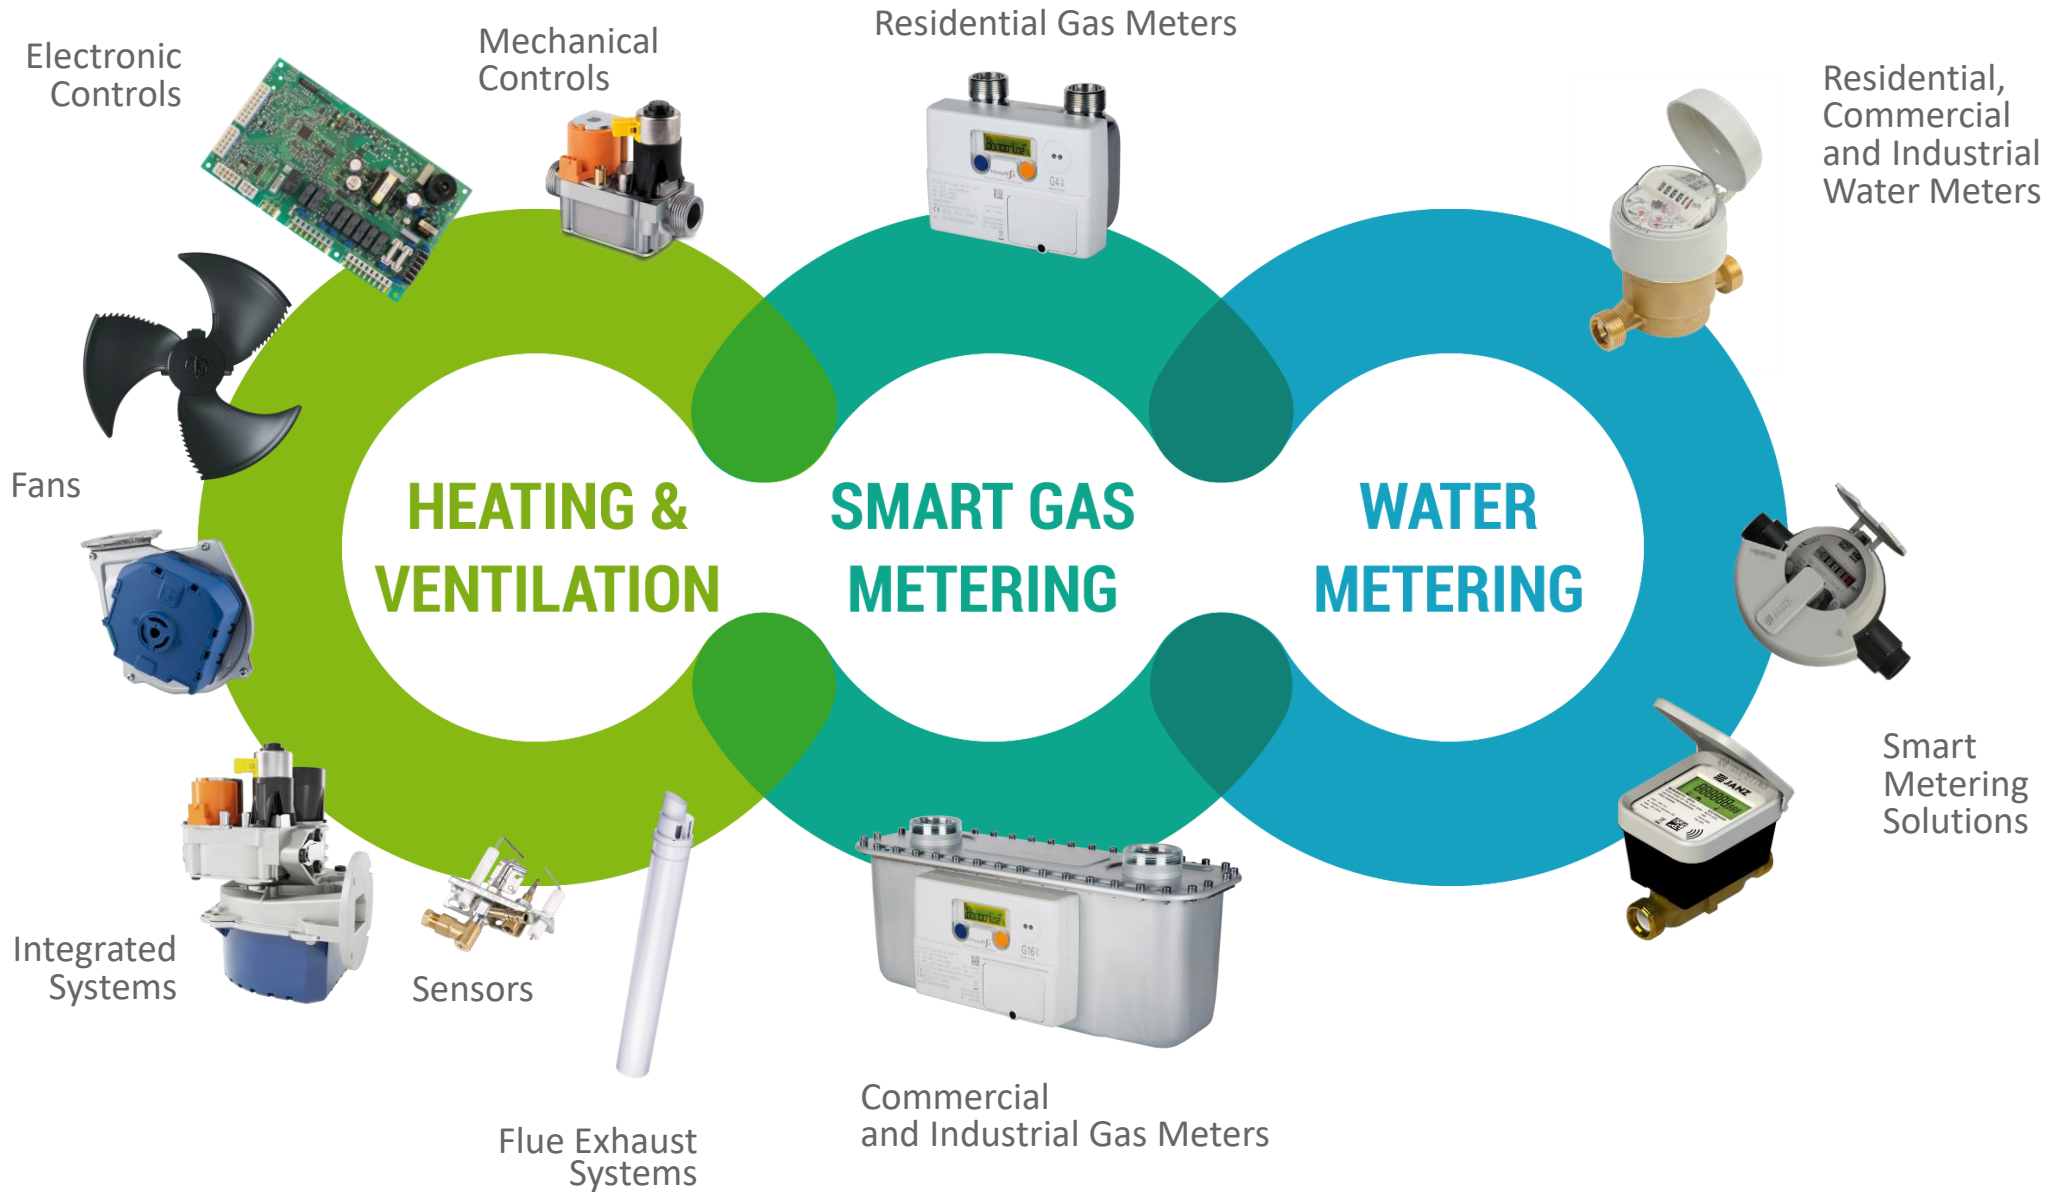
Electronic Controls

Mechanical Controls

Residential Gas Meters

Residential, Commercial and Industrial Water Meters

Fans

HEATING & VENTILATION

SMART GAS METERING

WATER METERING

Smart Metering Solutions

Integrated Systems

Sensors

Flue Exhaust Systems

Commercial and Industrial Gas Meters